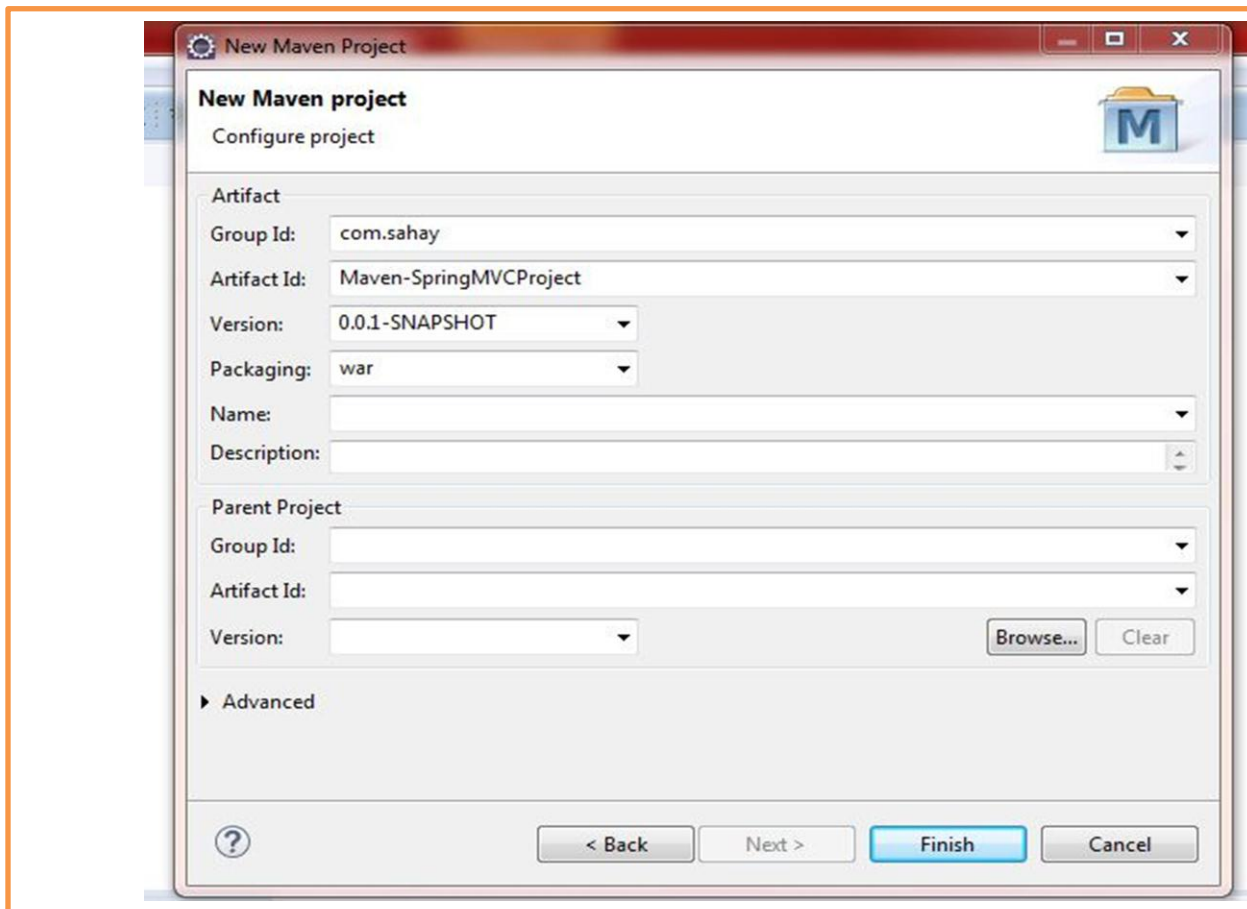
New Maven Project

New Maven project

Configure project

M

Artifact

Group Id: com.sahay

Artifact Id: Maven-SpringMVCProject

Version: 0.0.1-SNAPSHOT

Packaging: war

Name:

Description:

Parent Project

Group Id:

Artifact Id:

Version:

Browse...

Clear

Advanced

?

< Back

Next >

Finish

Cancel